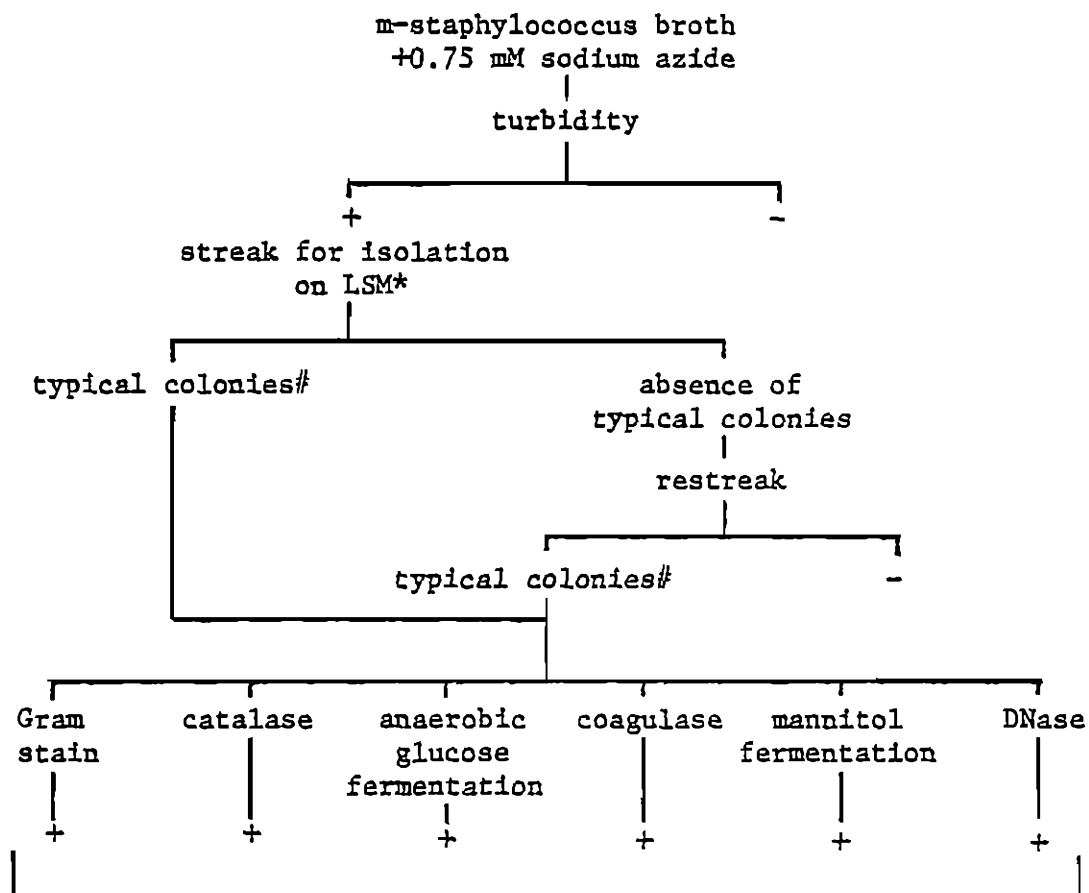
m-staphylococcus broth
+0.75 mM sodium azide

turbidity

+

-

streak for isolation on LSM*

typical colonies#

absence of typical colonies

restreak

typical colonies#

-

Gram stain

catalase

anaerobic glucose fermentation

coagulase

mannitol fermentation

DNase

+

+

+

+

+

+